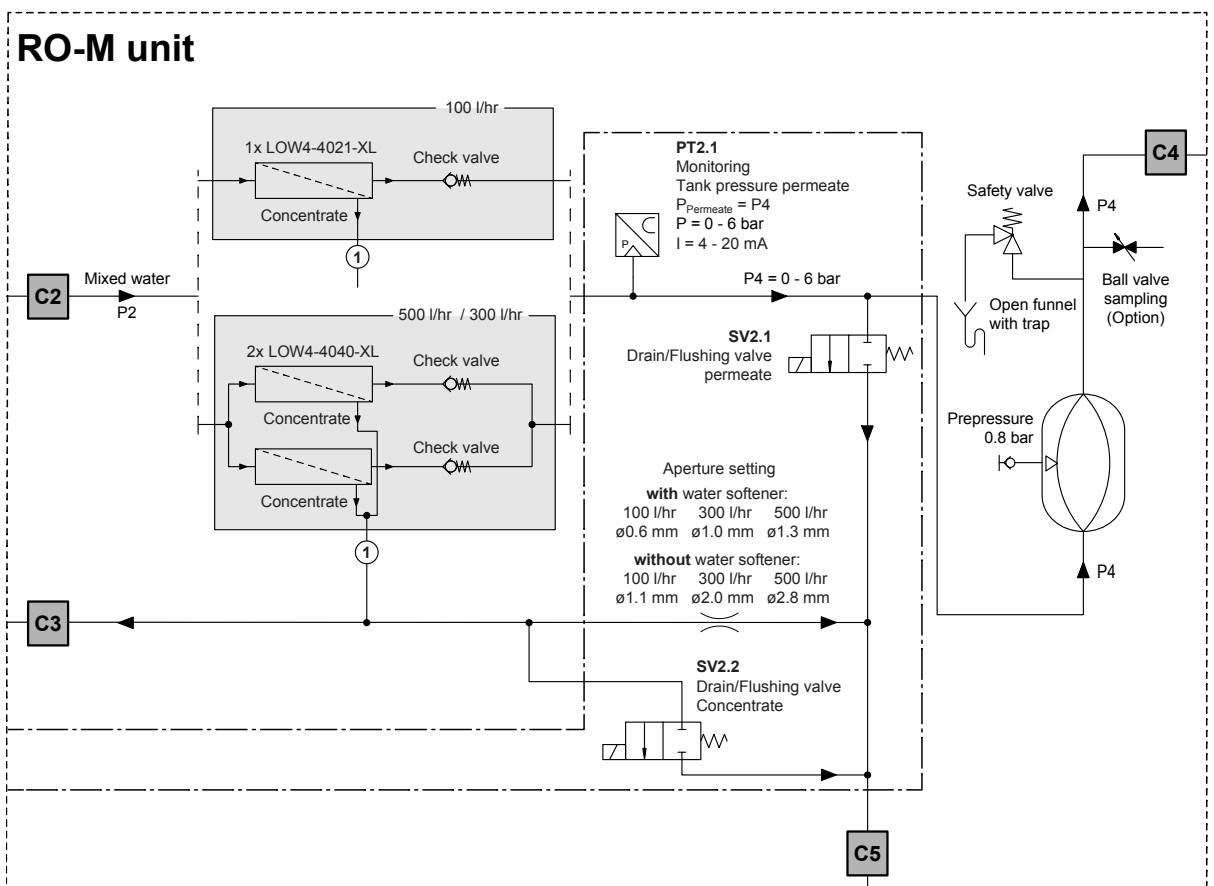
RO-M unit

100 l/hr

1x LOW4-4021-XL

Check valve

Concentrate

1

C2

Mixed water

P2

500 l/hr / 300 l/hr

2x LOW4-4040-XL

Check valve

Concentrate

Check valve

Concentrate

1

C3

PT2.1
Monitoring
Tank pressure permeate
$P_{Permeate}$ = P4
P = 0 - 6 bar
I = 4 - 20 mA

P

P4 = 0 - 6 bar

SV2.1
Drain/Flushing valve permeate

Aperture setting
with water softener:
100 l/hr 300 l/hr 500 l/hr
ø0.6 mm ø1.0 mm ø1.3 mm

without water softener:
100 l/hr 300 l/hr 500 l/hr
ø1.1 mm ø2.0 mm ø2.8 mm

SV2.2
Drain/Flushing valve
Concentrate

C5

C4

Safety valve

P4

Open funnel with trap

Ball valve sampling (Option)

Prepressure
0.8 bar

P4